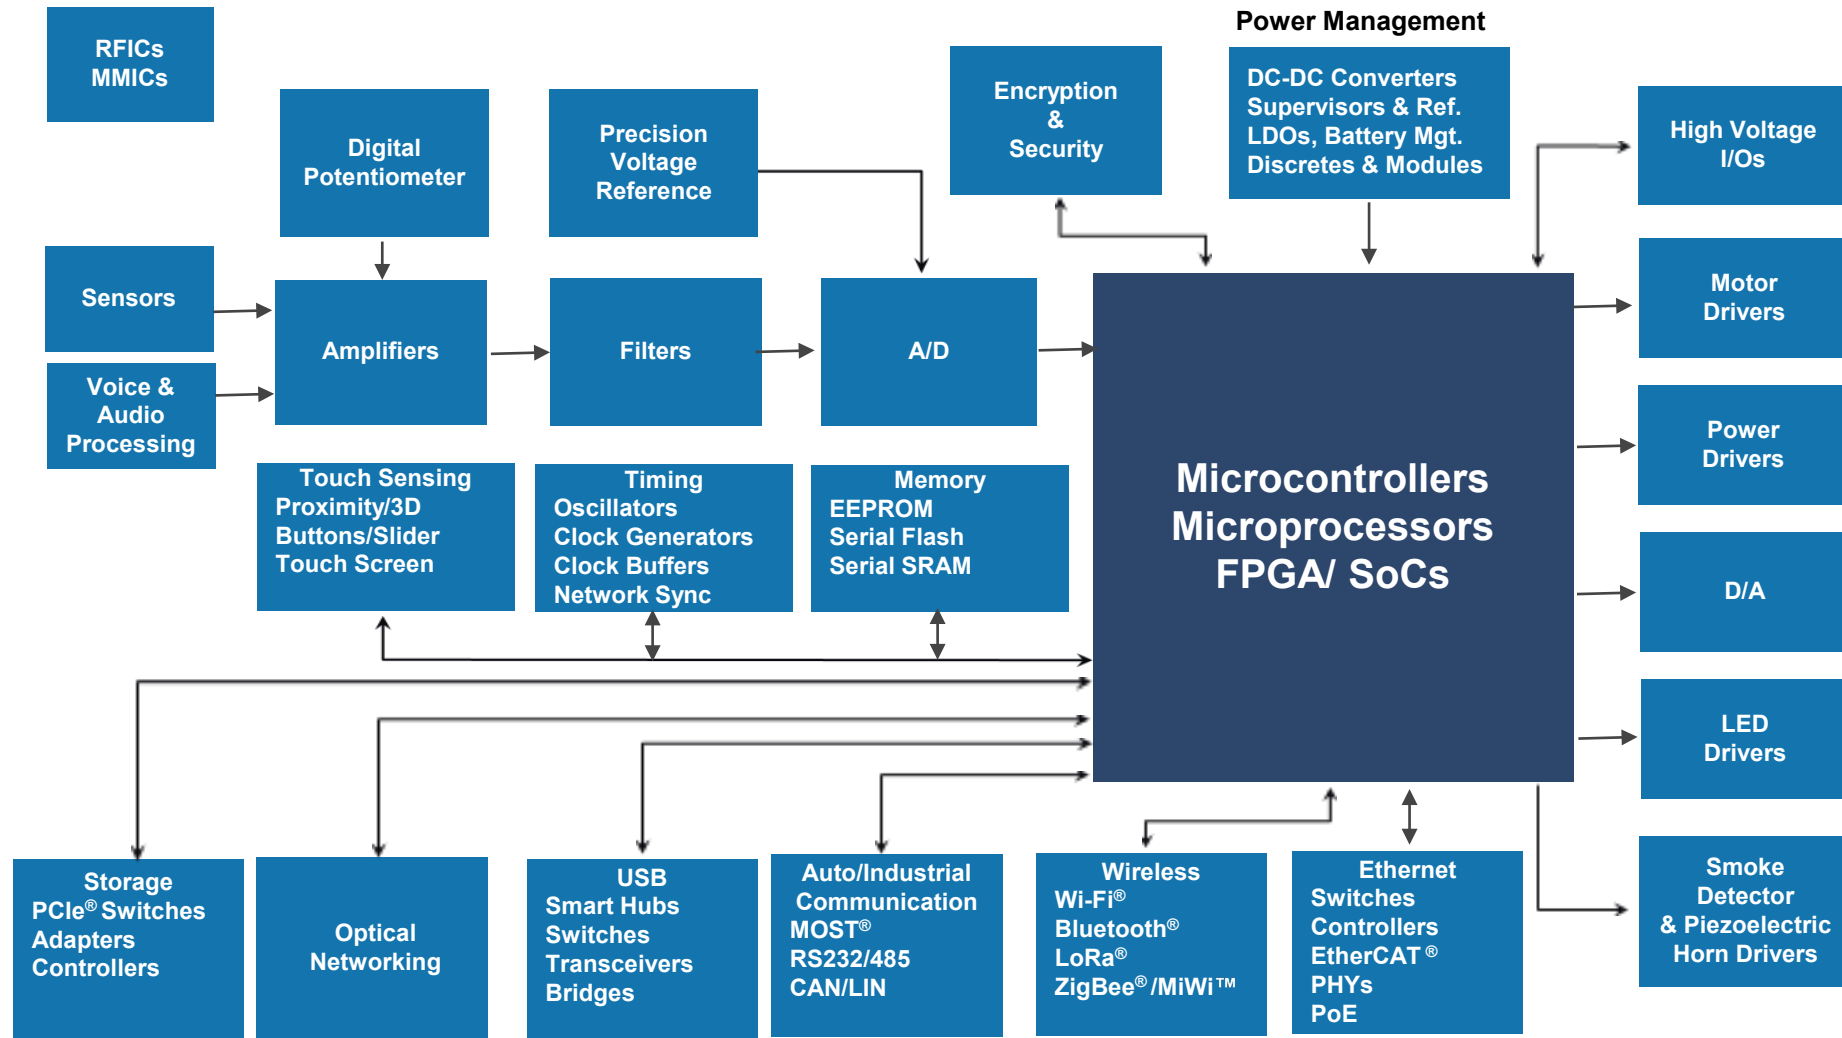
RFICs
MMICs

Digital Potentiometer

Precision Voltage Reference

Encryption & Security

Power Management

DC-DC Converters
Supervisors & Ref.
LDOs, Battery Mgt.
Discretes & Modules

High Voltage I/Os

Sensors

Amplifiers

Filters

A/D

Motor Drivers

Voice & Audio Processing

Power Drivers

Microcontrollers
Microprocessors
FPGA/ SoCs

Touch Sensing
Proximity/3D
Buttons/Slider
Touch Screen

Timing
Oscillators
Clock Generators
Clock Buffers
Network Sync

Memory
EEPROM
Serial Flash
Serial SRAM

D/A

LED Drivers

Smoke Detector & Piezoelectric Horn Drivers

Storage
PCIe® Switches
Adapters
Controllers

Optical Networking

USB
Smart Hubs
Switches
Transceivers
Bridges

Auto/Industrial Communication
MOST®
RS232/485
CAN/LIN

Wireless
Wi-Fi®
Bluetooth®
LoRa®
ZigBee®/MiWi™

Ethernet
Switches
Controllers
EtherCAT®
PHYs
PoE